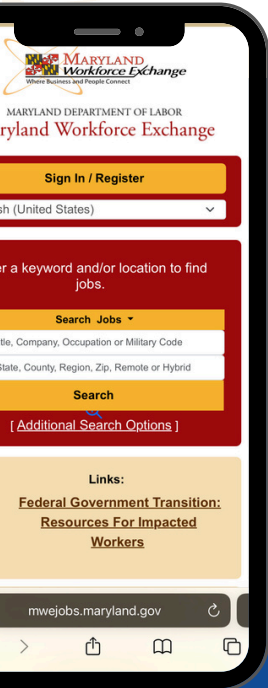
MARYLAND Workforce Exchange
Where Business and People Connect

MARYLAND DEPARTMENT OF LABOR
ryland Workforce Exchange

Sign In / Register

sh (United States)

r a keyword and/or location to find jobs.

Search Jobs

itle, Company, Occupation or Military Code

State, County, Region, Zip, Remote or Hybrid

Search

[ Additional Search Options ]

Links:

Federal Government Transition: Resources For Impacted Workers

mwejobs.maryland.gov